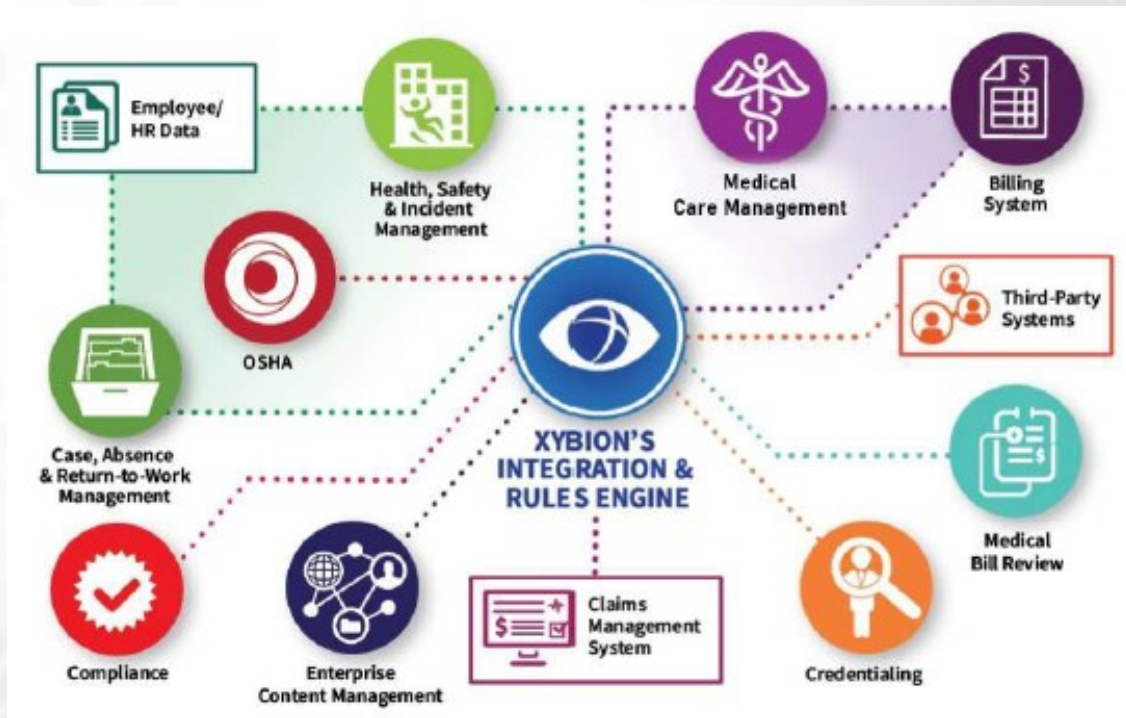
Employee/
HR Data

Health, Safety
& Incident
Management

Medical
Care Management

Billing
System

OSHA

Third-Party
Systems

Case, Absence
& Return-to-Work
Management

XYBION'S
INTEGRATION &
RULES ENGINE

Medical
Bill Review

Compliance

Enterprise
Content Management

Claims
Management
System

Credentialing